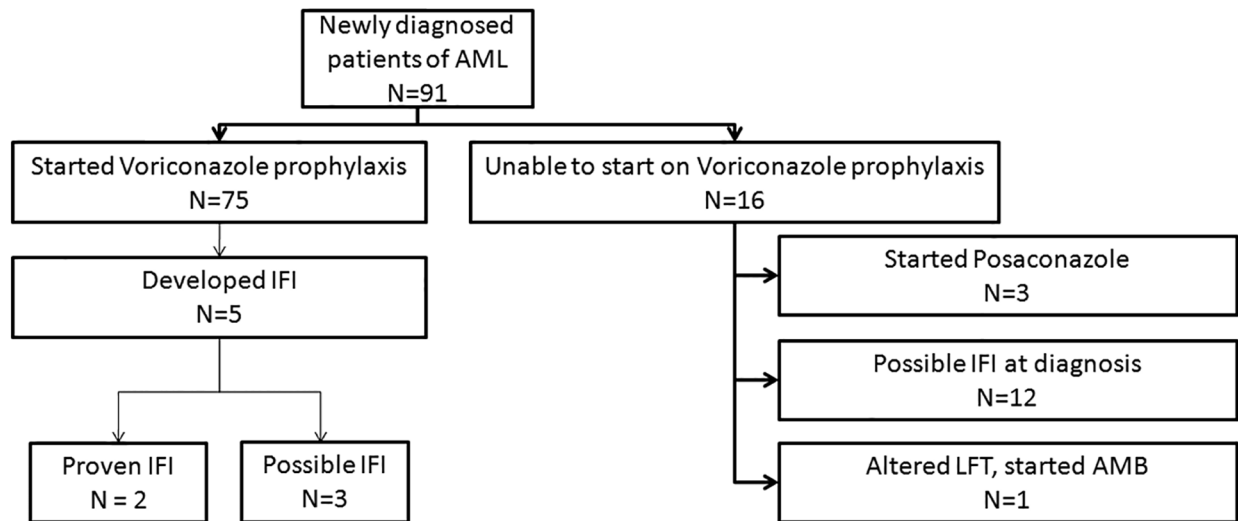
Newly diagnosed patients of AML
N=91

Started Voriconazole prophylaxis
N=75

Unable to start on Voriconazole prophylaxis
N=16

Developed IFI
N=5

Started Posaconazole
N=3

Possible IFI at diagnosis
N=12

Proven IFI
N = 2

Possible IFI
N=3

Altered LFT, started AMB
N=1